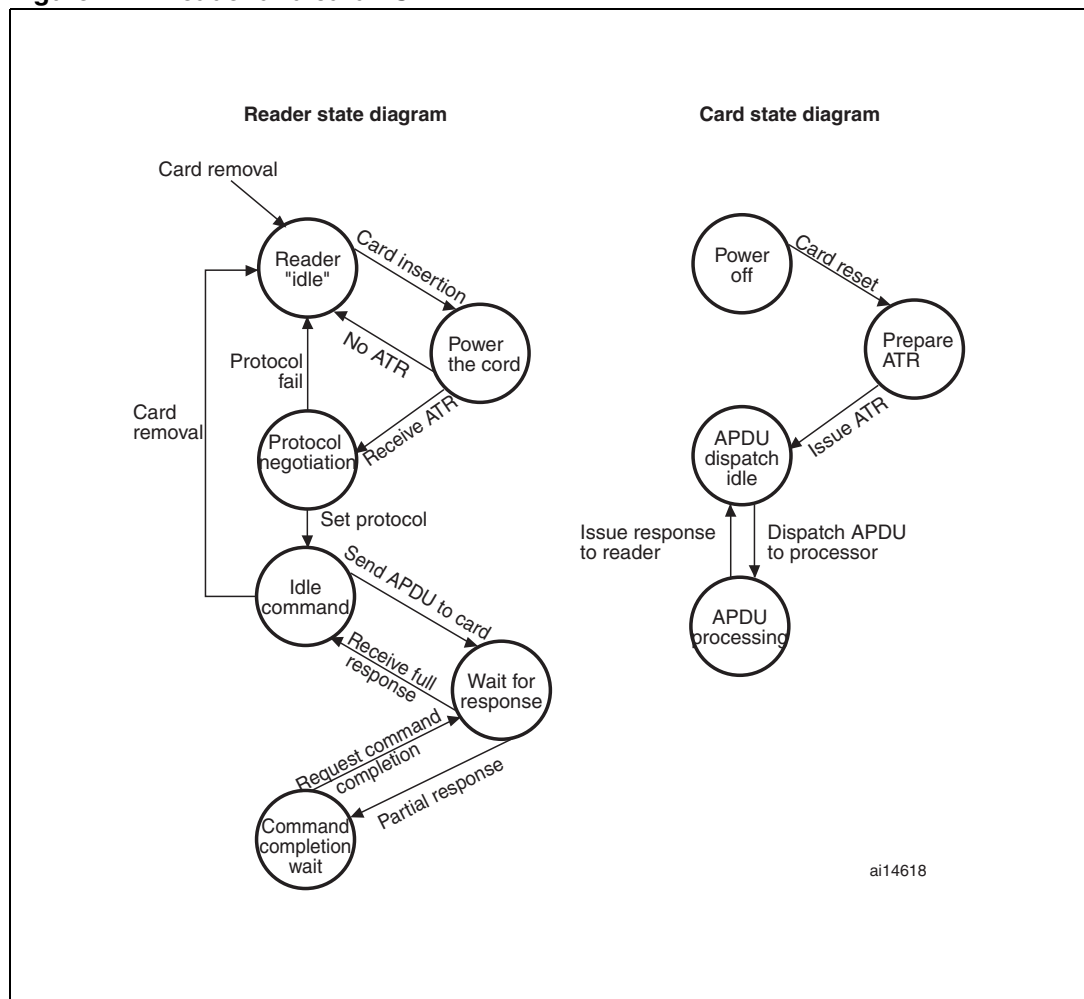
Reader state diagram

Card state diagram

Card removal

Reader "idle"

Card insertion

Power the cord

No ATR

Protocol fail

Card removal

Protocol negotiation

Receive ATR

Set protocol

Idle command

Send APDU to card

Receive full response

Wait for response

Request command completion

Partial response

Command completion wait

Power off

Card reset

Prepare ATR

Issue ATR

APDU dispatch idle

Issue response to reader

Dispatch APDU to processor

APDU processing

ai14618